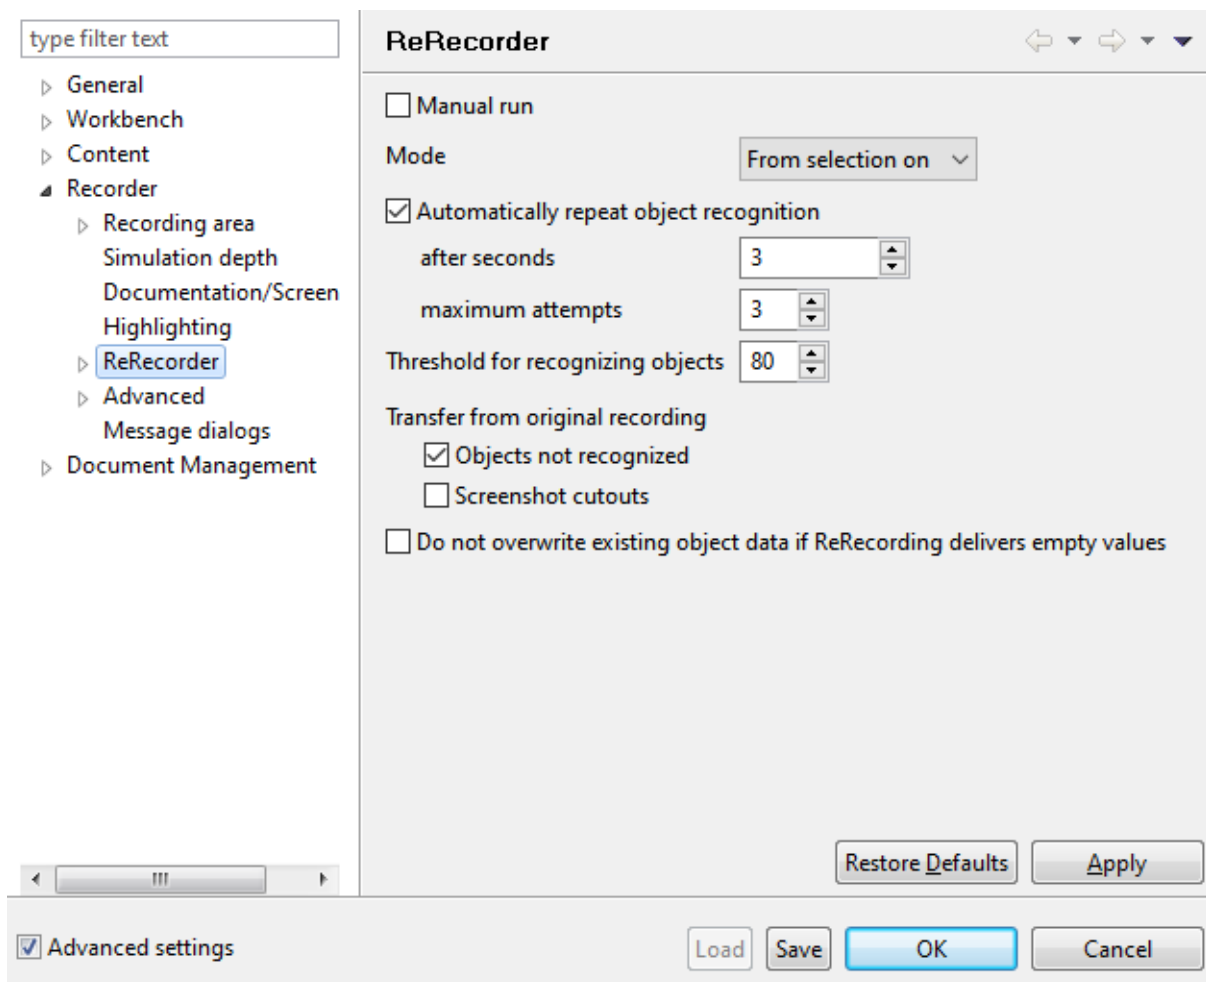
type filter text

General
Workbench
Content
Recorder
Recording area
Simulation depth
Documentation/Screen
Highlighting
ReRecorder
Advanced
Message dialogs
Document Management

ReRecorder

Manual run

Mode
From selection on

Automatically repeat object recognition
after seconds
3
maximum attempts
3
Threshold for recognizing objects
80

Transfer from original recording
Objects not recognized
Screenshot cutouts

Do not overwrite existing object data if ReRecording delivers empty values

Restore Defaults
Apply

Advanced settings

Load
Save
OK
Cancel